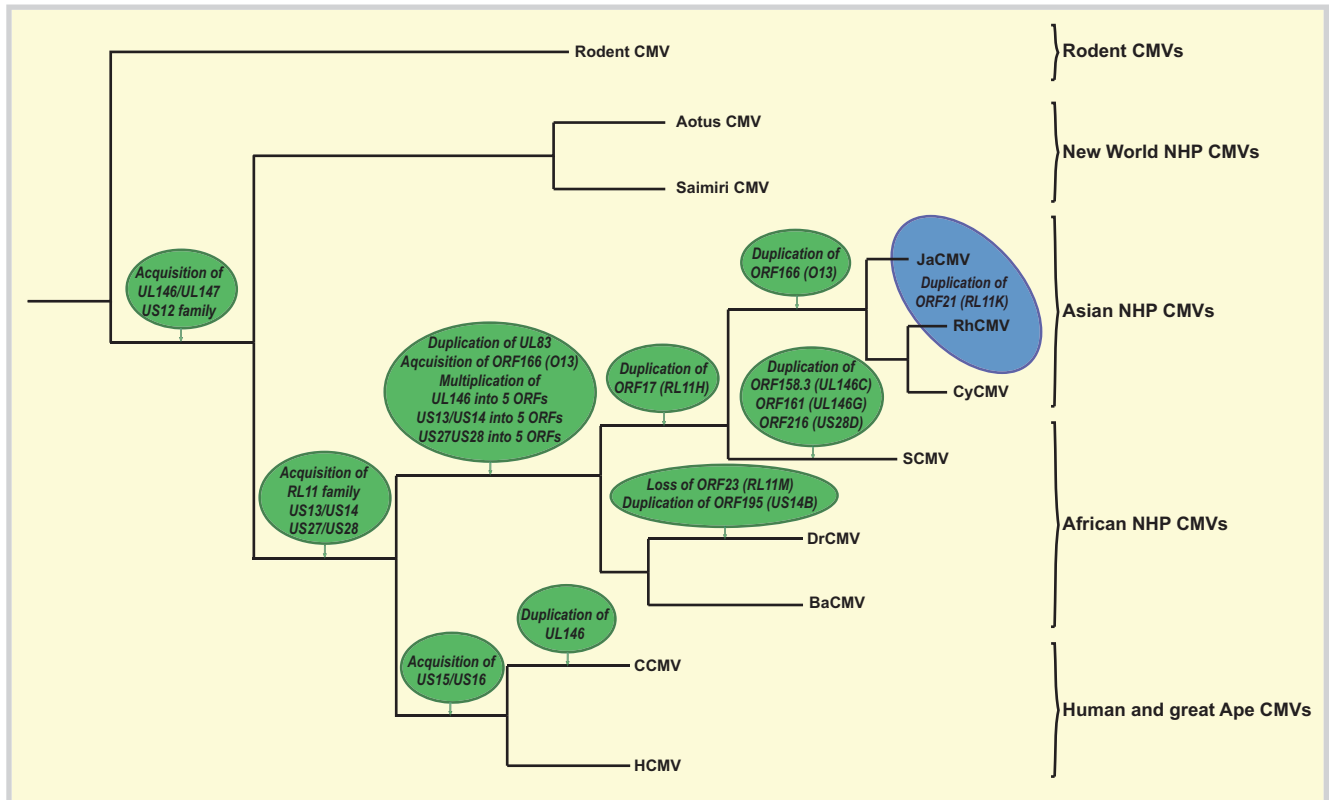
Rodent CMV

Rodent CMVs

Aotus CMV

Saimiri CMV

New World NHP CMVs

Acquisition of UL146/UL147 US12 family

Duplication of ORF166 (O13)

JaCMV

Duplication of ORF21 (RL11K)

RhCMV

CyCMV

Asian NHP CMVs

Duplication of UL83 Aqcuisition of ORF166 (O13) Multiplication of UL146 into 5 ORFs US13/US14 into 5 ORFs US27US28 into 5 ORFs

Duplication of ORF17 (RL11H)

Duplication of ORF158.3 (UL146C) ORF161 (UL146G) ORF216 (US28D)

SCMV

Acquisition of RL11 family US13/US14 US27/US28

Loss of ORF23 (RL11M) Duplication of ORF195 (US14B)

African NHP CMVs

DrCMV

BaCMV

Duplication of UL146

Acquisition of US15/US16

CCMV

Human and great Ape CMVs

HCMV